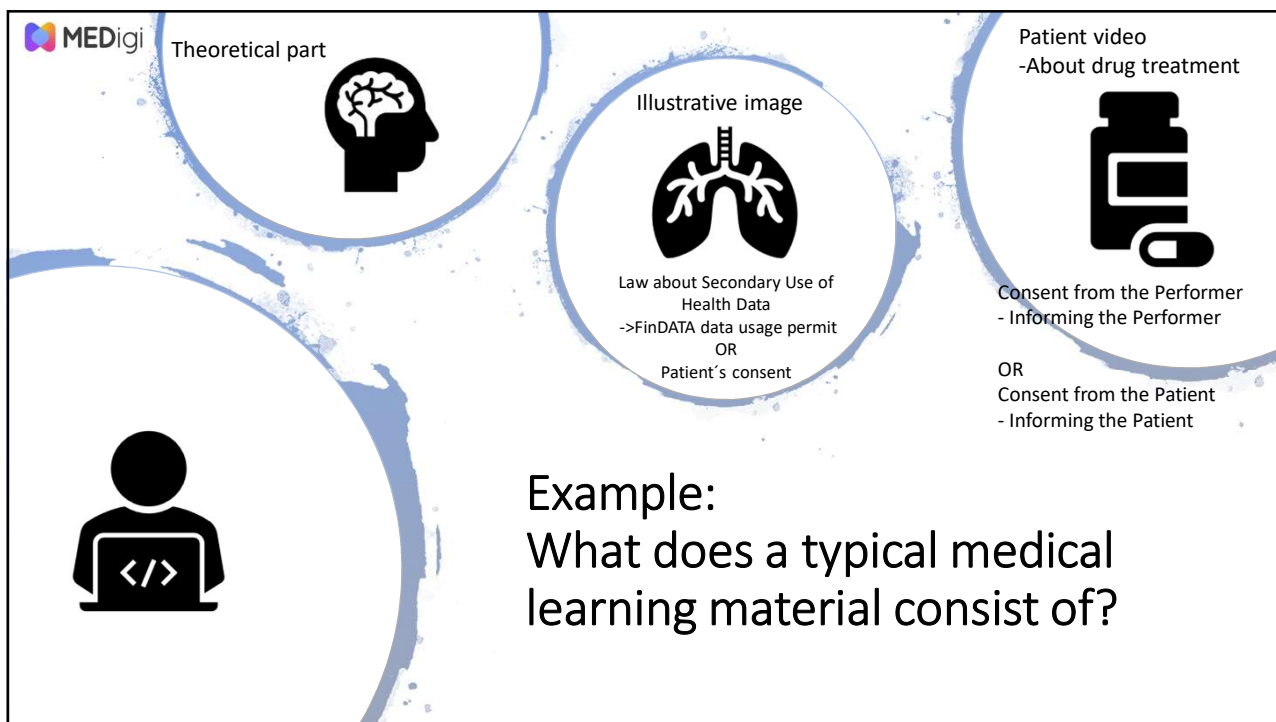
MEDigi

Theoretical part

Illustrative image

Law about Secondary Use of Health Data
->FinDATA data usage permit
OR
Patient´s consent

Patient video
-About drug treatment

Consent from the Performer
- Informing the Performer

OR
Consent from the Patient
- Informing the Patient

</>

Example:
What does a typical medical learning material consist of?